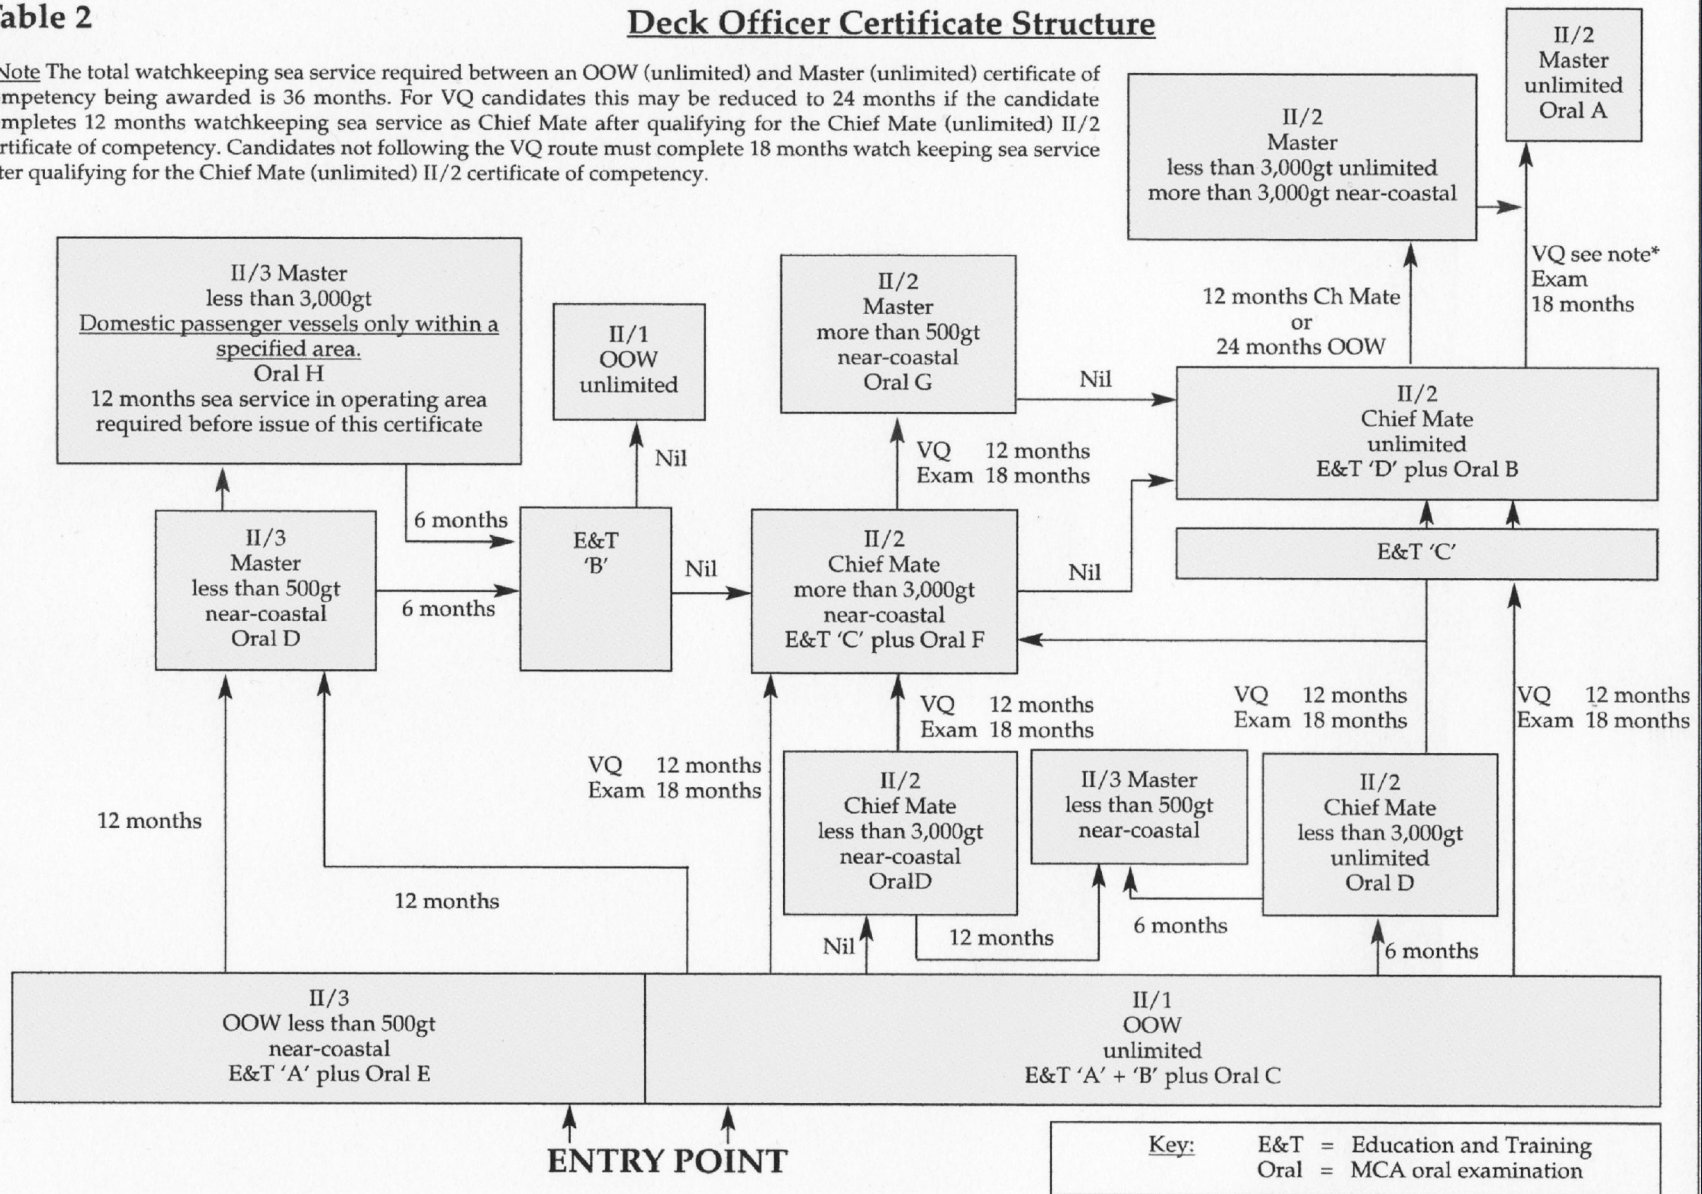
able 2

Deck Officer Certificate Structure

Note The total watchkeeping sea service required between an OOW (unlimited) and Master (unlimited) certificate of mpetency being awarded is 36 months. For VQ candidates this may be reduced to 24 months if the candidate mpletes 12 months watchkeeping sea service as Chief Mate after qualifying for the Chief Mate (unlimited) II/2 rtificate of competency. Candidates not following the VQ route must complete 18 months watch keeping sea service ter qualifying for the Chief Mate (unlimited) II/2 certificate of competency.

II/2
Master
unlimited
Oral A

II/2
Master
less than 3,000gt unlimited
more than 3,000gt near-coastal

VQ see note*
Exam
18 months

12 months Ch Mate
or
24 months OOW

II/3 Master
less than 3,000gt
Domestic passenger vessels only within a specified area.
Oral H
12 months sea service in operating area required before issue of this certificate

II/1
OOW
unlimited

II/2
Master
more than 500gt
near-coastal
Oral G

Nil

II/2
Chief Mate
unlimited
E&T 'D' plus Oral B

Nil

VQ 12 months
Exam 18 months

6 months

II/3
Master
less than 500gt
near-coastal
Oral D

E&T
'B'

Nil

II/2
Chief Mate
more than 3,000gt
near-coastal
E&T 'C' plus Oral F

Nil

E&T 'C'

6 months

VQ 12 months
Exam 18 months

VQ 12 months
Exam 18 months

VQ 12 months
Exam 18 months

VQ 12 months
Exam 18 months

12 months

II/2
Chief Mate
less than 3,000gt
near-coastal
OralD

II/3 Master
less than 500gt
near-coastal

II/2
Chief Mate
less than 3,000gt
unlimited
Oral D

12 months

6 months

Nil

12 months

6 months

II/3
OOW less than 500gt
near-coastal
E&T 'A' plus Oral E

II/1
OOW
unlimited
E&T 'A' + 'B' plus Oral C

ENTRY POINT

Key: E&T = Education and Training
Oral = MCA oral examination